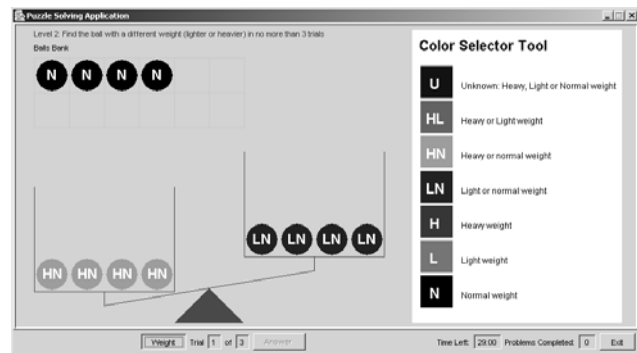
Puzzle Solving Application

Level 2: Find the ball with a different weight (lighter or heavier) in no more than 3 trials

Balls Bank

N N N N

HN HN HN HN

LN LN LN LN

Color Selector Tool

U Unknown: Heavy, Light or Normal weight

HL Heavy or Light weight

HN Heavy or normal weight

LN Light or normal weight

H Heavy weight

L Light weight

N Normal weight

Weight Trial 1 of 3 Answer

Time Left: 29:00 Problems Completed: 0 Exit